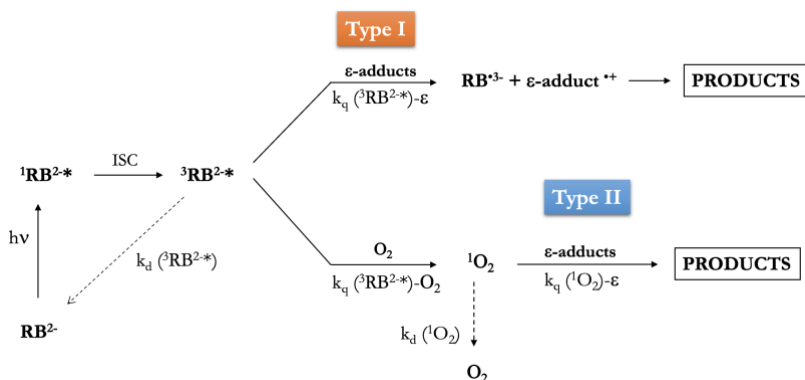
Type I

ε-adducts

$k_q$ ($^3RB^{2-*}$)-ε

$RB^{\bullet 3-}$ + ε-adduct $^{\bullet +}$ → PRODUCTS

$^1RB^{2-*}$ ISC $^3RB^{2-*}$

Type II

hν

$k_d$ ($^3RB^{2-*}$)

$O_2$

$k_q$ ($^3RB^{2-*}$)-$O_2$

$^1O_2$

ε-adducts

$k_q$ ($^1O_2$)-ε

PRODUCTS

$RB^{2-}$

$k_d$ ($^1O_2$)

$O_2$